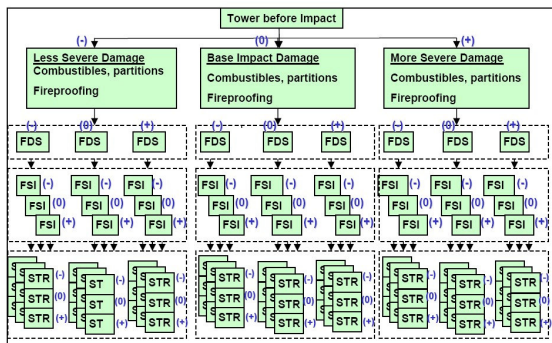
Tower before Impact

(-)

(0)

(+)

Less Severe Damage
Combustibles, partitions
Fireproofing

Base Impact Damage
Combustibles, partitions
Fireproofing

More Severe Damage
Combustibles, partitions
Fireproofing

(-) FDS (0) FDS (+) FDS

(-) FDS (0) FDS (+) FDS

(-) FDS (0) FDS (+) FDS

FSI (-) FSI (0) FSI (+)

FSI (-) FSI (0) FSI (+)

FSI (-) FSI (0) FSI (+)

FSI (-) FSI (0) FSI (+)

FSI (-) FSI (0) FSI (+)

FSI (-) FSI (0) FSI (+)

FSI (-) FSI (0) FSI (+)

FSI (-) FSI (0) FSI (+)

FSI (-) FSI (0) FSI (+)

STR (-) STR (0) STR (+)

ST (-) ST (0) ST (+)

STR (-) STR (0) STR (+)

STR (-) STR (0) STR (+)

STR (-) STR (0) STR (+)

STR (-) STR (0) STR (+)

STR (-) STR (0) STR (+)

STR (-) STR (0) STR (+)

STR (-) STR (0) STR (+)